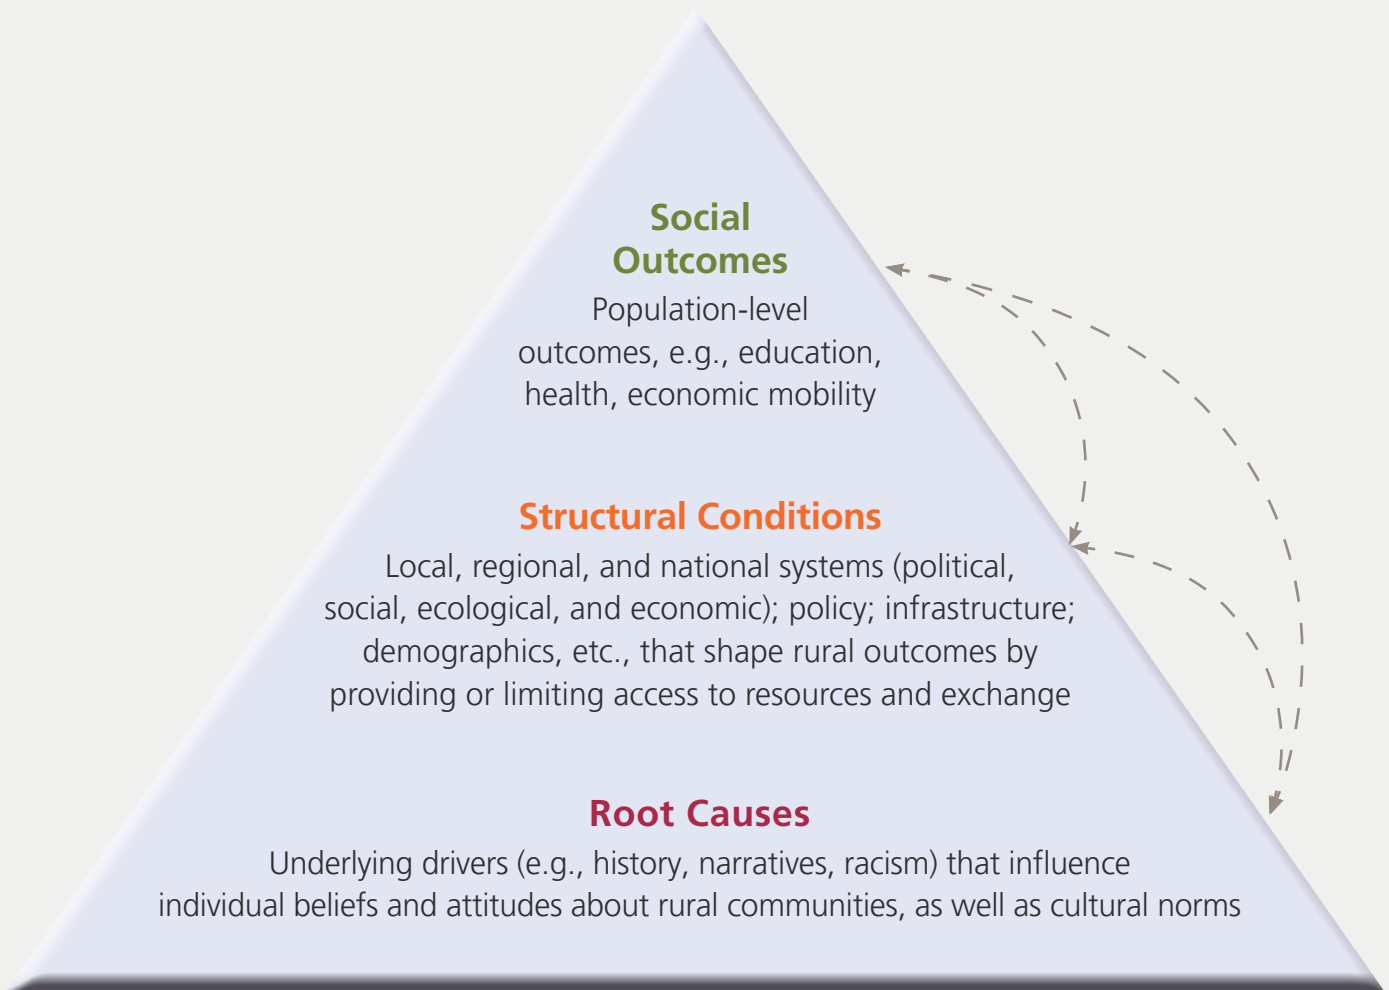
Social Outcomes

Population-level outcomes, e.g., education, health, economic mobility

Structural Conditions

Local, regional, and national systems (political, social, ecological, and economic); policy; infrastructure; demographics, etc., that shape rural outcomes by providing or limiting access to resources and exchange

Root Causes

Underlying drivers (e.g., history, narratives, racism) that influence individual beliefs and attitudes about rural communities, as well as cultural norms